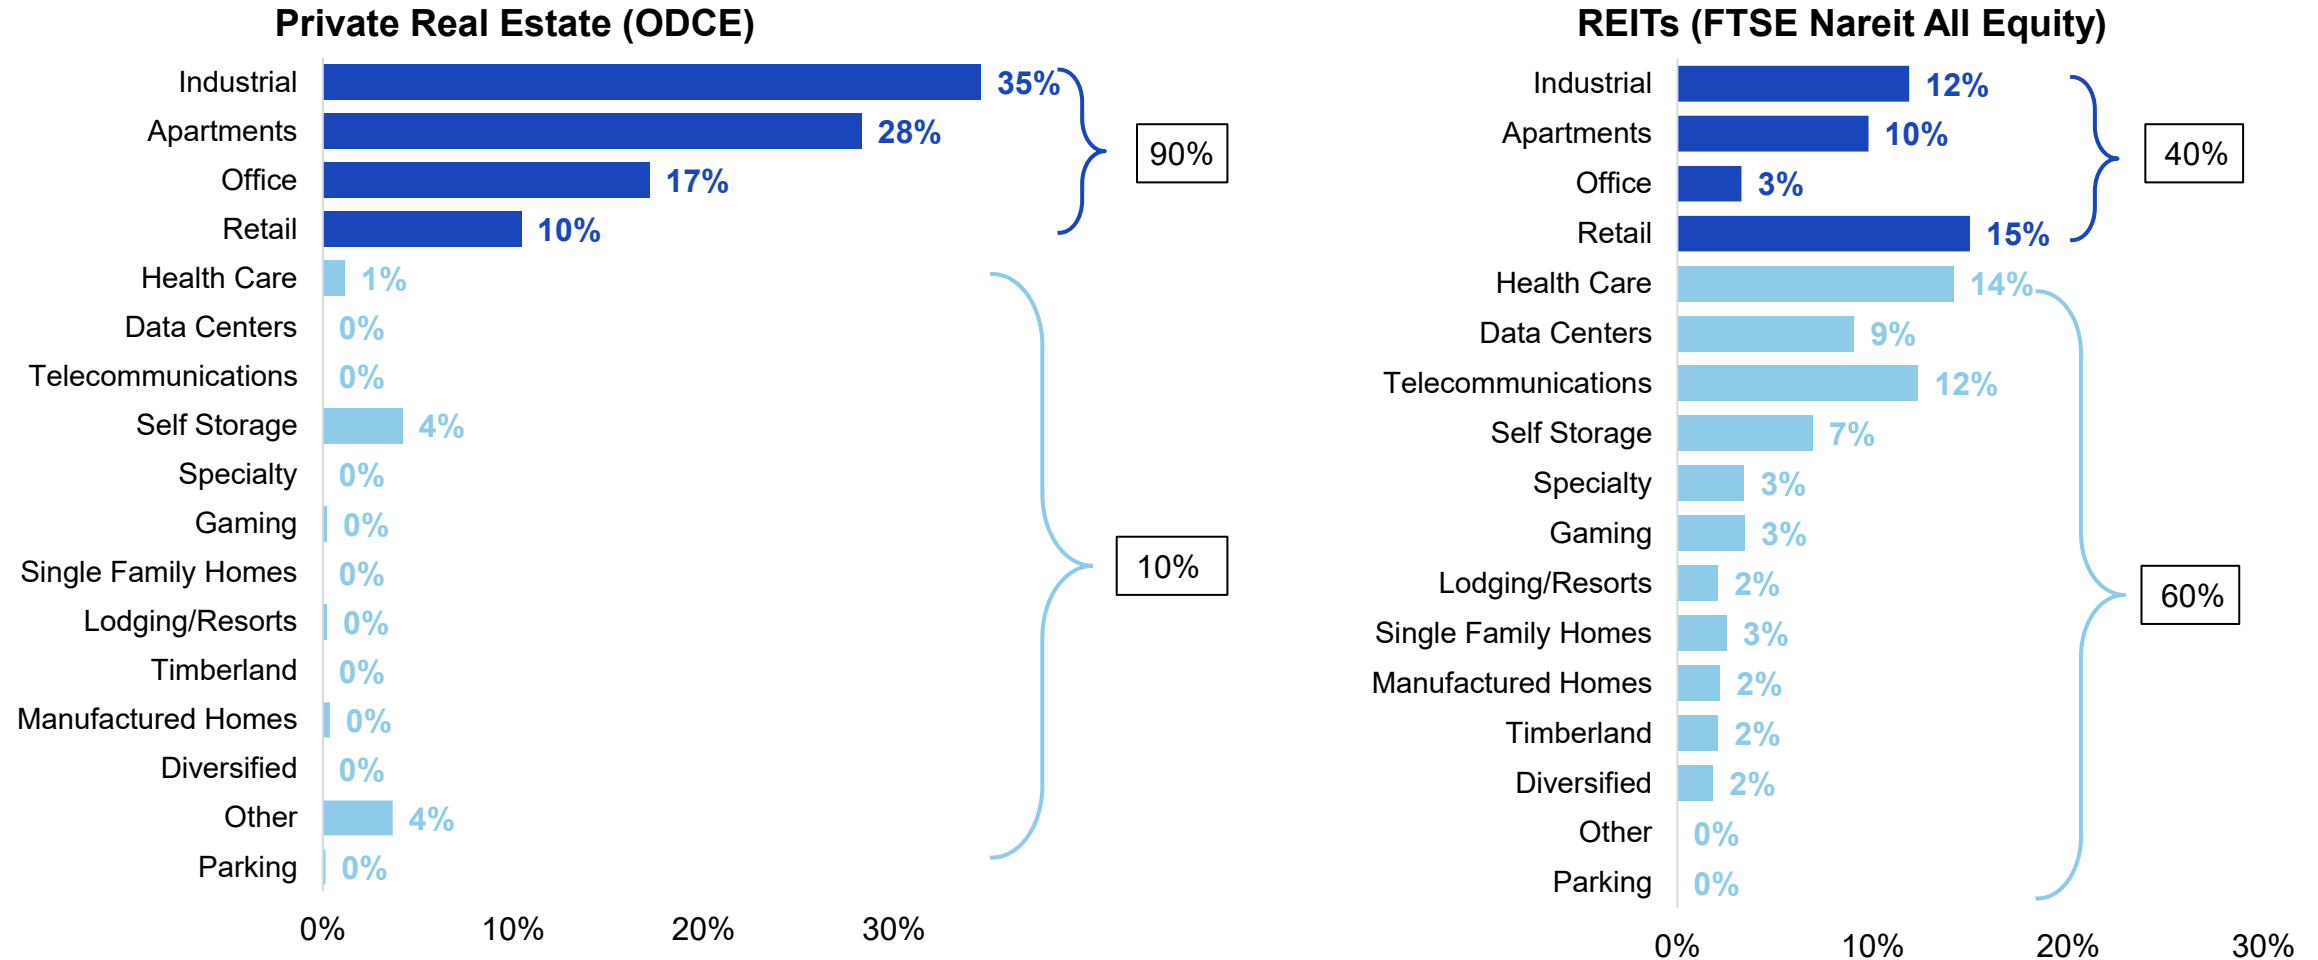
Private Real Estate (ODCE)

| Sector | Value |
|---|---|
| Industrial | 35% |
| Apartments | 28% |
| Office | 17% |
| Retail | 10% |
| Health Care | 1% |
| Data Centers | 0% |
| Telecommunications | 0% |
| Self Storage | 4% |
| Specialty | 0% |
| Gaming | 0% |
| Single Family Homes | 0% |
| Lodging/Resorts | 0% |
| Timberland | 0% |
| Manufactured Homes | 0% |
| Diversified | 0% |
| Other | 4% |
| Parking | 0% |

90%

10%

0% 10% 20% 30%

REITs (FTSE Nareit All Equity)

| Sector | Value |
|---|---|
| Industrial | 12% |
| Apartments | 10% |
| Office | 3% |
| Retail | 15% |
| Health Care | 14% |
| Data Centers | 9% |
| Telecommunications | 12% |
| Self Storage | 7% |
| Specialty | 3% |
| Gaming | 3% |
| Lodging/Resorts | 2% |
| Single Family Homes | 3% |
| Manufactured Homes | 2% |
| Timberland | 2% |
| Diversified | 2% |
| Other | 0% |
| Parking | 0% |

40%

60%

0% 10% 20% 30%